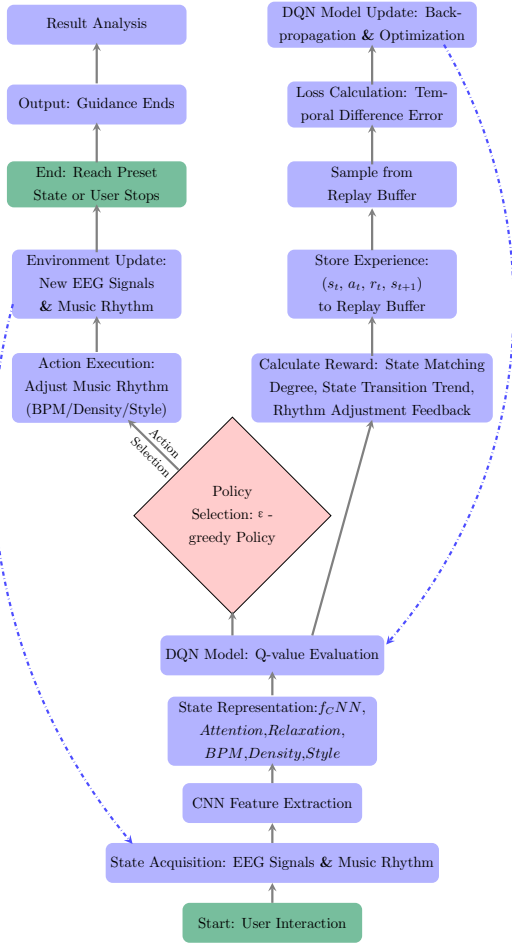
Result Analysis

Output: Guidance Ends

End: Reach Preset State or User Stops

Environment Update: New EEG Signals & Music Rhythm

Action Execution: Adjust Music Rhythm (BPM/Density/Style)

Action Selection

Policy Selection: ε - greedy Policy

DQN Model Update: Backpropagation & Optimization

Loss Calculation: Temporal Difference Error

Sample from Replay Buffer

Store Experience: $(s_t, a_t, r_t, s_{t+1})$ to Replay Buffer

Calculate Reward: State Matching Degree, State Transition Trend, Rhythm Adjustment Feedback

DQN Model: Q-value Evaluation

State Representation:$f_CNN$, $Attention$,$Relaxation$, $BPM$,$Density$,$Style$

CNN Feature Extraction

State Acquisition: EEG Signals & Music Rhythm

Start: User Interaction